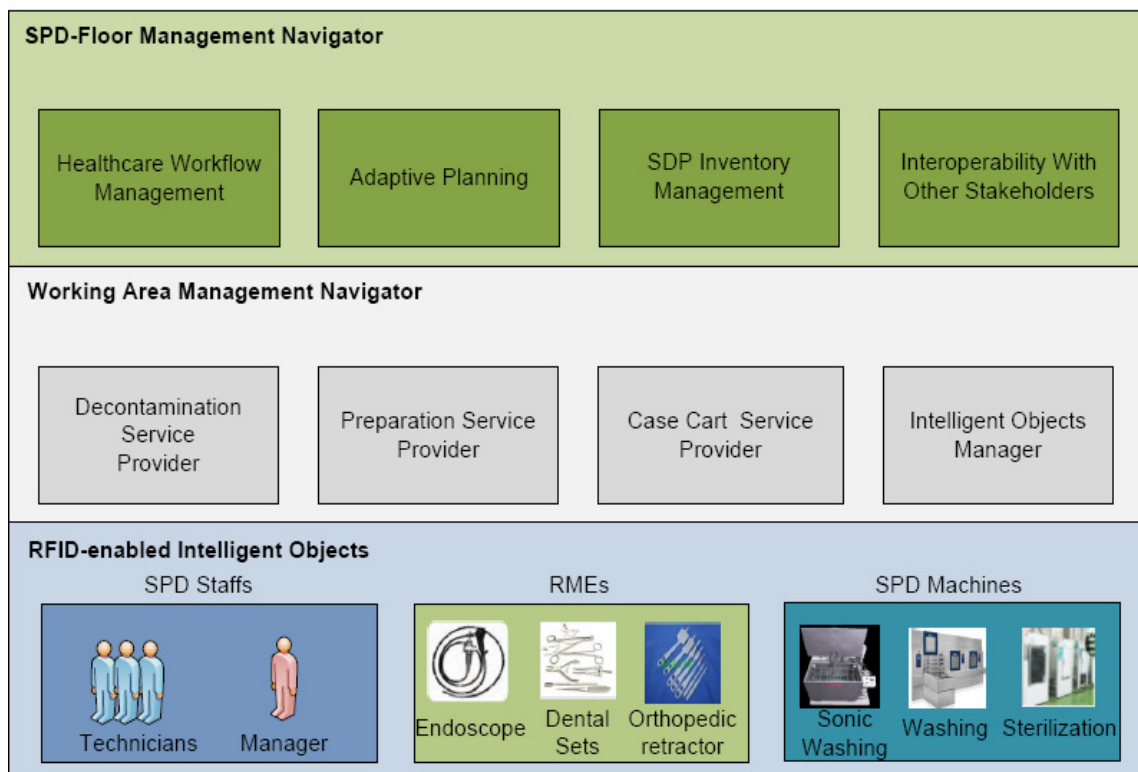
SPD-Floor Management Navigator

Healthcare Workflow Management

Adaptive Planning

SDP Inventory Management

Interoperability With Other Stakeholders

Working Area Management Navigator

Decontamination Service Provider

Preparation Service Provider

Case Cart Service Provider

Intelligent Objects Manager

RFID-enabled Intelligent Objects

SPD Staffs

Technicians

Manager

RMEs

Endoscope

Dental Sets

Orthopedic retractor

SPD Machines

Sonic Washing

Washing

Sterilization